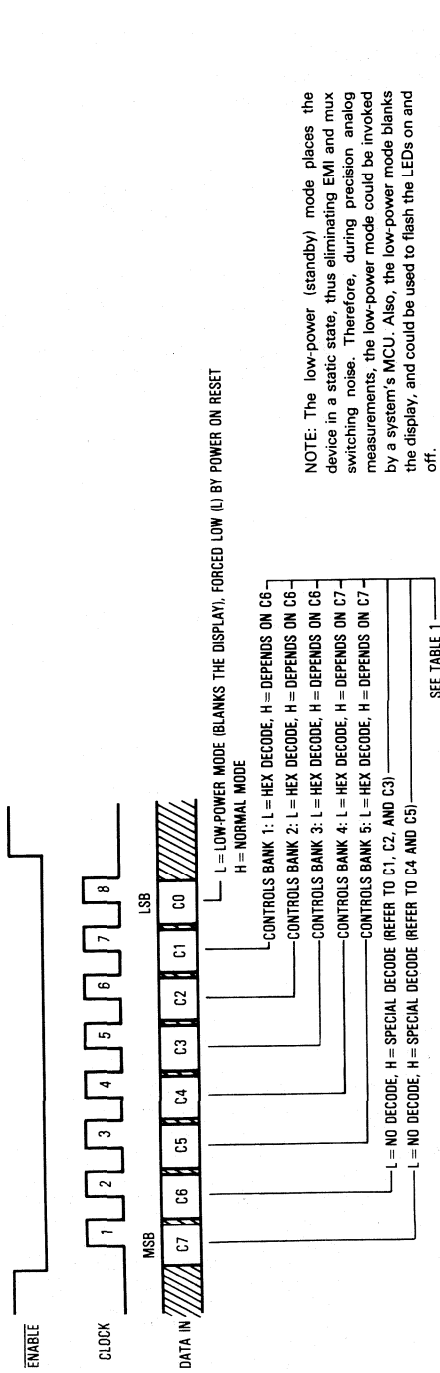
$\overline{\text{ENABLE}}$

CLOCK

1 2 3 4 5 6 7 8

MSB LSB

DATA IN C7 C6 C5 C4 C3 C2 C1 C0

L = LOW-POWER MODE (BLANKS THE DISPLAY), FORCED LOW (L) BY POWER ON RESET
H = NORMAL MODE

CONTROLS BANK 1: L = HEX DECODE, H = DEPENDS ON C6

CONTROLS BANK 2: L = HEX DECODE, H = DEPENDS ON C6

CONTROLS BANK 3: L = HEX DECODE, H = DEPENDS ON C6

CONTROLS BANK 4: L = HEX DECODE, H = DEPENDS ON C7

CONTROLS BANK 5: L = HEX DECODE, H = DEPENDS ON C7

L = NO DECODE, H = SPECIAL DECODE (REFER TO C1, C2, AND C3)

L = NO DECODE, H = SPECIAL DECODE (REFER TO C4 AND C5)

SEE TABLE 1

NOTE: The low-power (standby) mode places the device in a static state, thus eliminating EMI and mux switching noise. Therefore, during precision analog measurements, the low-power mode could be invoked by a system's MCU. Also, the low-power mode blanks the display, and could be used to flash the LEDs on and off.